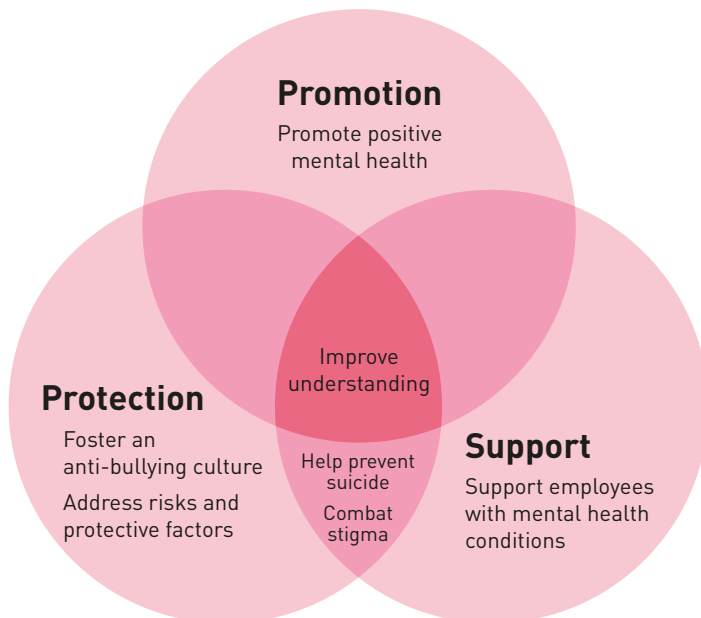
Promotion

Promote positive mental health

Improve understanding

Protection

Foster an anti-bullying culture

Address risks and protective factors

Help prevent suicide

Combat stigma

Support

Support employees with mental health conditions